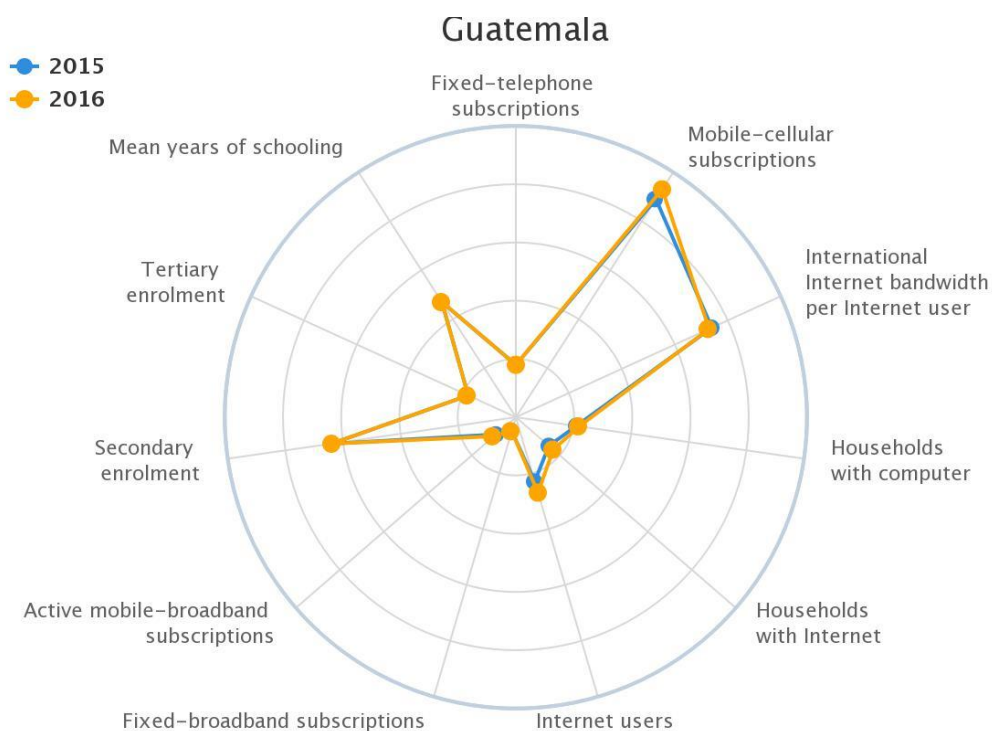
Guatemala

2015
2016

Fixed-telephone subscriptions

Mobile-cellular subscriptions

International Internet bandwidth per Internet user

Households with computer

Households with Internet

Internet users

Fixed-broadband subscriptions

Active mobile-broadband subscriptions

Secondary enrolment

Tertiary enrolment

Mean years of schooling